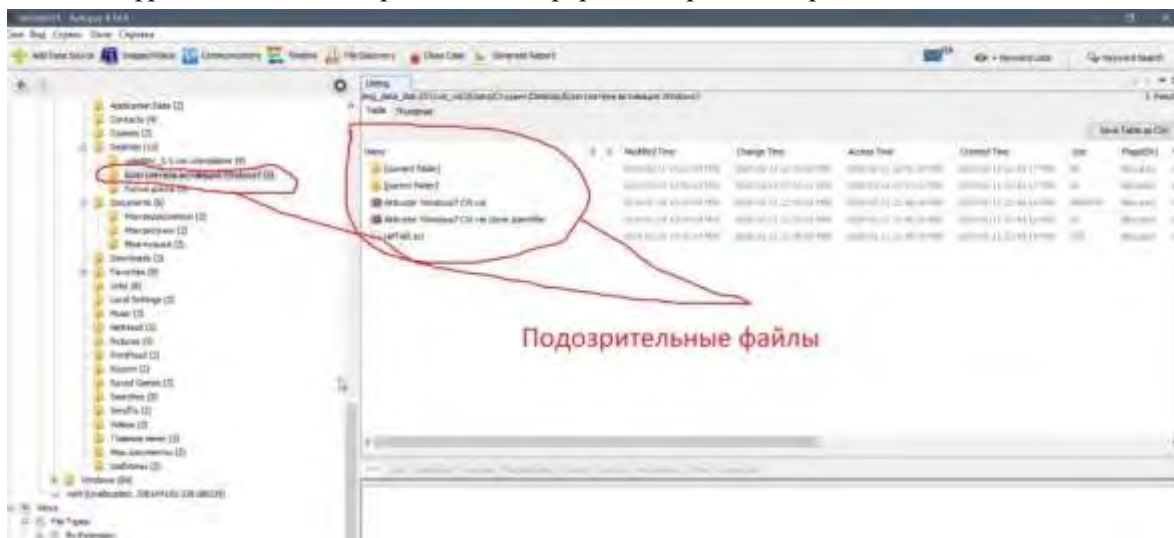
Autopsy 4.14.0

Add Data Source | Images/Videos | Communications | Timeline | File Discovery | Close Case | Generate Report

Keyword Lists | Keyword Search

Application Data (2)
Contacts (4)
Cookies (3)
Desktop (12)
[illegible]
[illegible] Windows7 (4)
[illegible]
Documents (6)
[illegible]
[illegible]
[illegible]
Downloads (2)
Favorites (8)
Links (8)
Local Settings (2)
Music (2)
NetHood (2)
Pictures (3)
PrintHood (2)
Recent (3)
Saved Games (2)
Searches (2)
SendTo (2)
Videos (2)
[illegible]
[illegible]
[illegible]
Windows (84)
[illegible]
Views
File Types
By Extension

Listing
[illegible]
Table | Thumbnail

Save Table as CSV

| Name | S | C | Modified Time | Change Time | Access Time | Created Time | Size | Flags(Dir) |
|---|---|---|---|---|---|---|---|---|
| [current folder] | | | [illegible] | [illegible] | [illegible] | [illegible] | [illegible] | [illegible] |
| [parent folder] | | | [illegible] | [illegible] | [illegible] | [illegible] | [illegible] | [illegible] |
| Activator Windows7 CR.rar | | | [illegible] | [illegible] | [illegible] | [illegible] | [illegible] | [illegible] |
| Activator Windows7 CR.rar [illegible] | | | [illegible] | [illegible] | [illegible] | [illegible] | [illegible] | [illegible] |
| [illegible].txt | | | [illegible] | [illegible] | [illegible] | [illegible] | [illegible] | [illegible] |

Подозрительные файлы